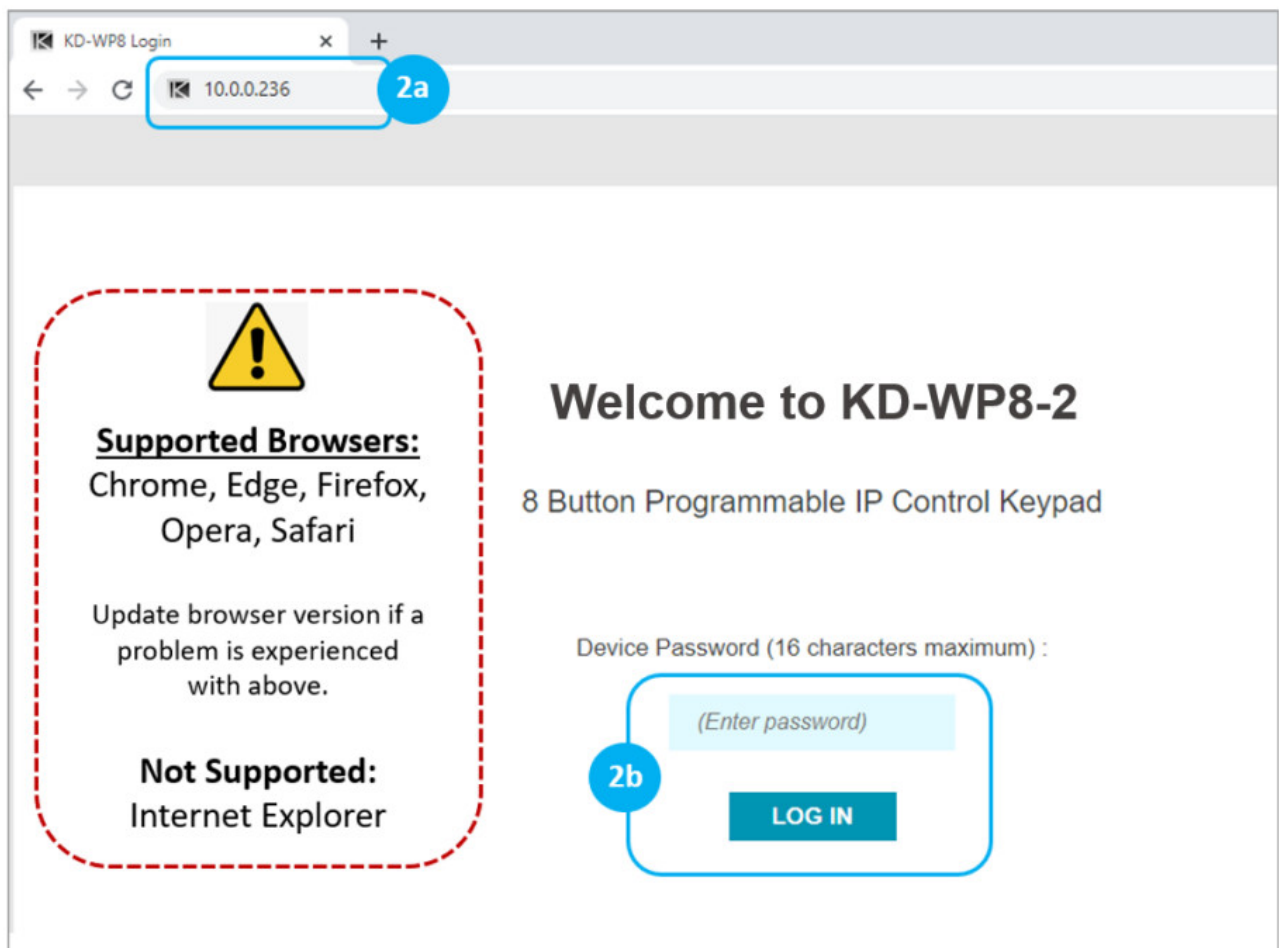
KD-WP8 Login ×
+
10.0.0.236
2a

Supported Browsers:
Chrome, Edge, Firefox, Opera, Safari

Update browser version if a problem is experienced with above.

Not Supported:
Internet Explorer

Welcome to KD-WP8-2

8 Button Programmable IP Control Keypad

Device Password (16 characters maximum) :

(Enter password)

2b

LOG IN